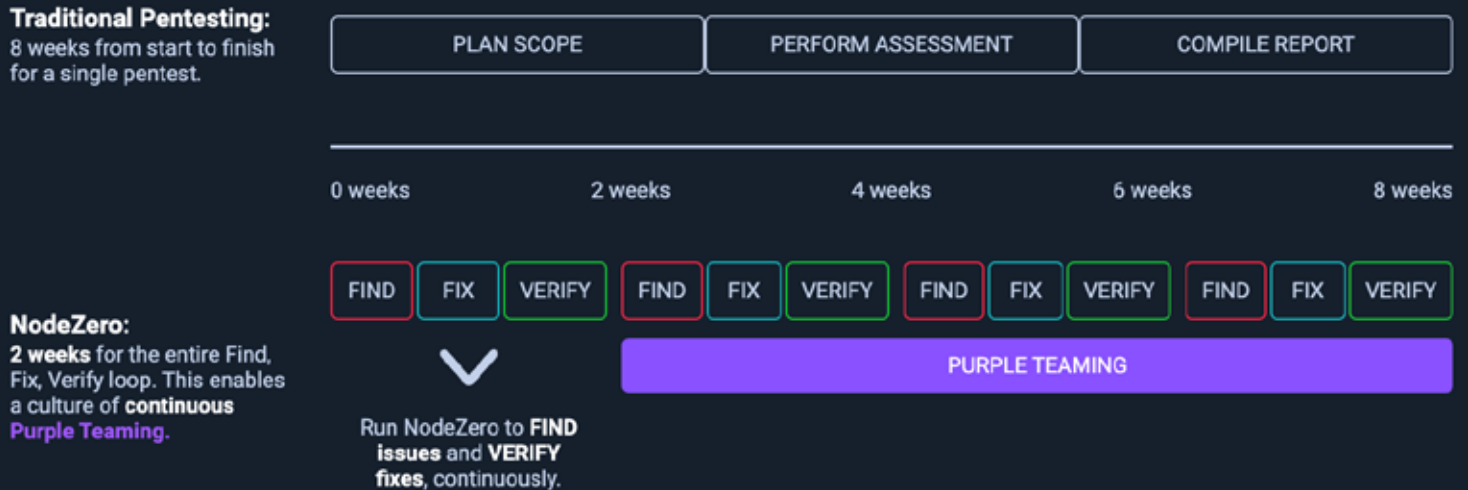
Traditional Pentesting:
8 weeks from start to finish for a single pentest.

PLAN SCOPE | PERFORM ASSESSMENT | COMPILE REPORT

0 weeks 2 weeks 4 weeks 6 weeks 8 weeks

FIND FIX VERIFY FIND FIX VERIFY FIND FIX VERIFY FIND FIX VERIFY

NodeZero:
2 weeks for the entire Find, Fix, Verify loop. This enables a culture of continuous Purple Teaming.

PURPLE TEAMING

Run NodeZero to FIND issues and VERIFY fixes, continuously.